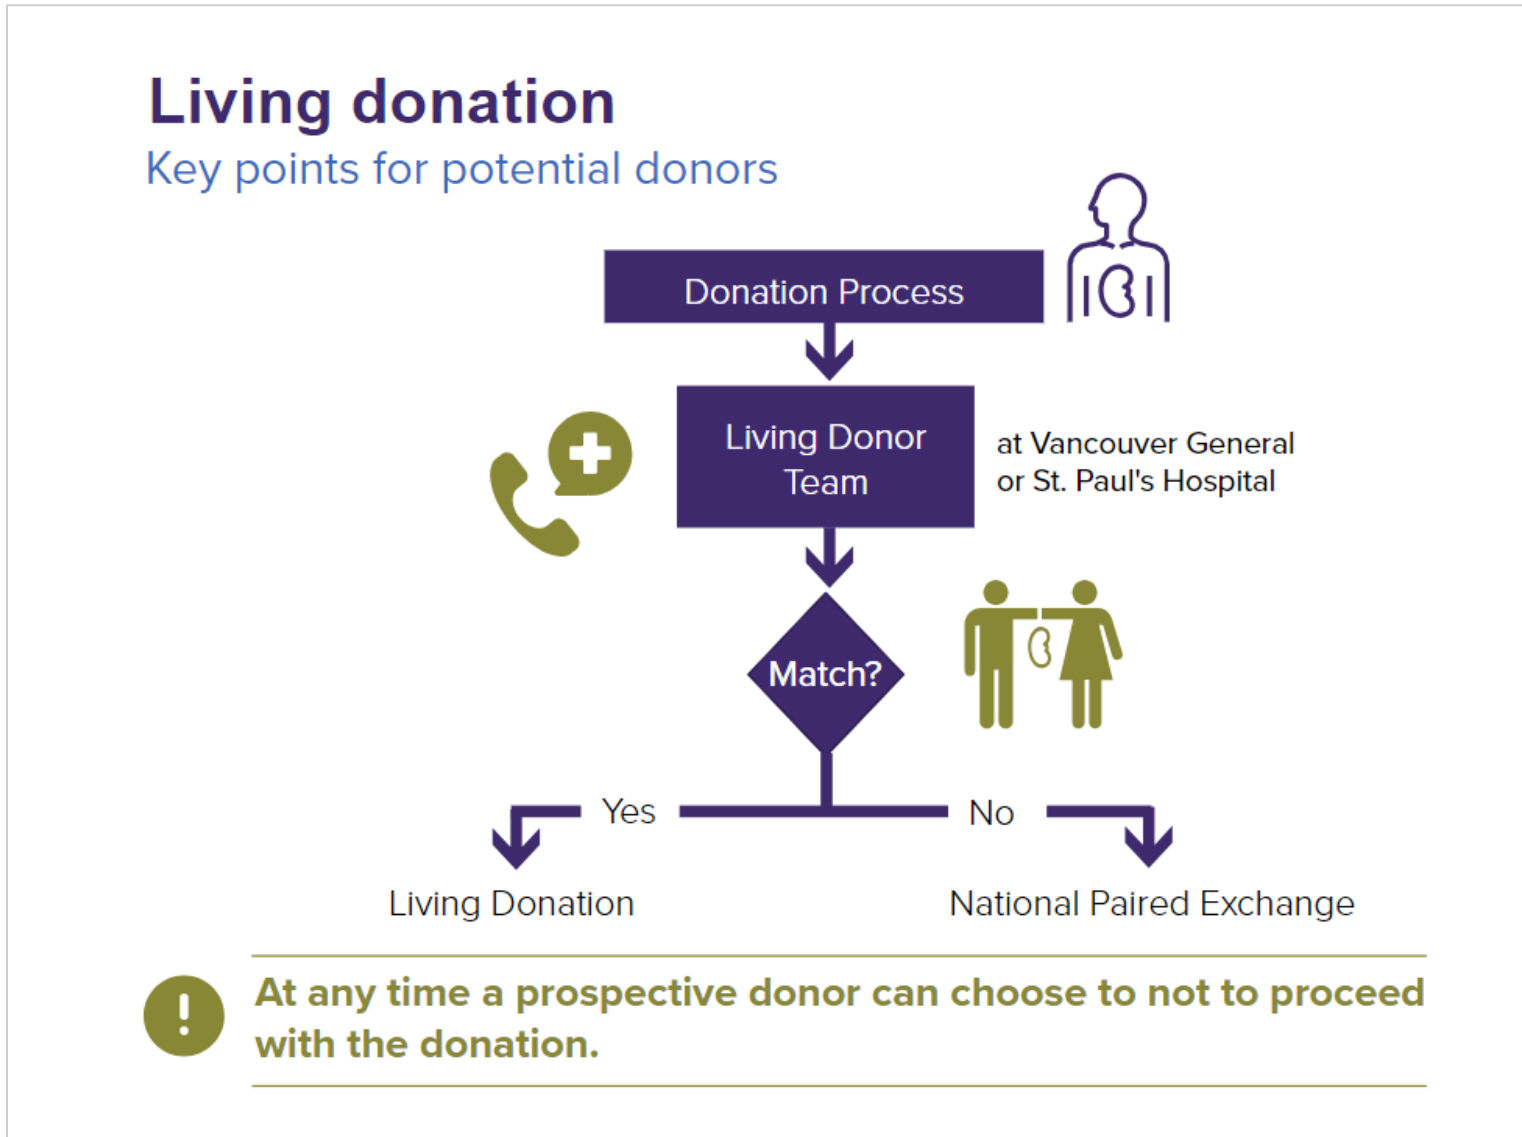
Living donation
Key points for potential donors

Donation Process

Living Donor Team

at Vancouver General or St. Paul's Hospital

Match?

Yes

No

Living Donation

National Paired Exchange

!

At any time a prospective donor can choose to not to proceed with the donation.